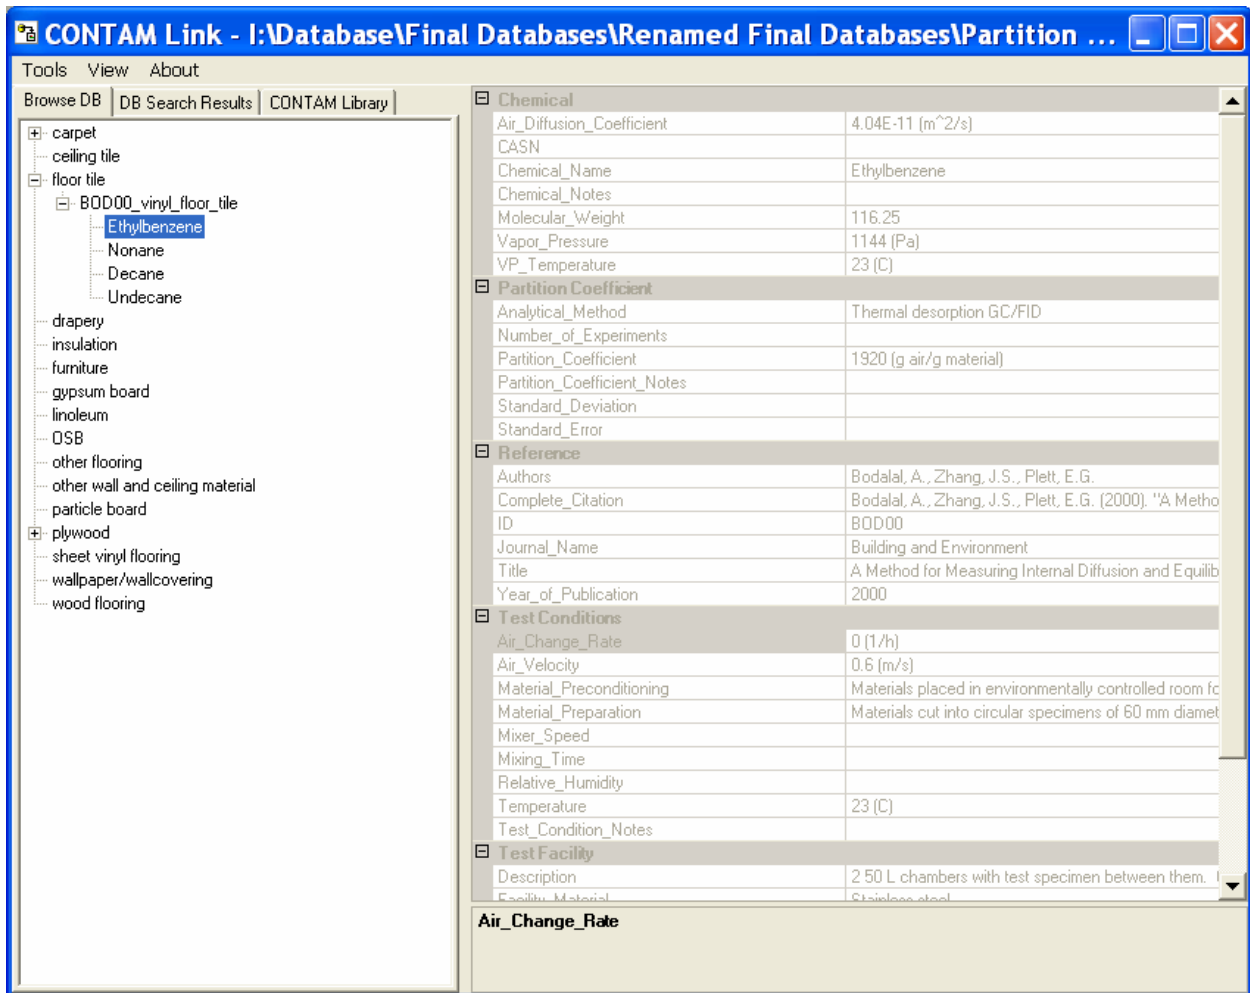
CONTAM Link - I:\Database\Final Databases\Renamed Final Databases\Partition ...

Tools View About

Browse DB | DB Search Results | CONTAM Library

carpet
ceiling tile
floor tile
BOD00_vinyl_floor_tile
Ethylbenzene
Nonane
Decane
Undecane
drapery
insulation
furniture
gypsum board
linoleum
OSB
other flooring
other wall and ceiling material
particle board
plywood
sheet vinyl flooring
wallpaper/wallcovering
wood flooring

| Chemical | |
|---|---|
| Air_Diffusion_Coefficient | 4.04E-11 (m^2/s) |
| CASN | |
| Chemical_Name | Ethylbenzene |
| Chemical_Notes | |
| Molecular_Weight | 116.25 |
| Vapor_Pressure | 1144 (Pa) |
| VP_Temperature | 23 (C) |
| **Partition Coefficient** | |
| Analytical_Method | Thermal desorption GC/FID |
| Number_of_Experiments | |
| Partition_Coefficient | 1920 (g air/g material) |
| Partition_Coefficient_Notes | |
| Standard_Deviation | |
| Standard_Error | |
| **Reference** | |
| Authors | Bodalal, A., Zhang, J.S., Plett, E.G. |
| Complete_Citation | Bodalal, A., Zhang, J.S., Plett, E.G. (2000). "A Metho |
| ID | BOD00 |
| Journal_Name | Building and Environment |
| Title | A Method for Measuring Internal Diffusion and Equilib |
| Year_of_Publication | 2000 |
| **Test Conditions** | |
| Air_Change_Rate | 0 (1/h) |
| Air_Velocity | 0.6 (m/s) |
| Material_Preconditioning | Materials placed in environmentally controlled room fc |
| Material_Preparation | Materials cut into circular specimens of 60 mm diamet |
| Mixer_Speed | |
| Mixing_Time | |
| Relative_Humidity | |
| Temperature | 23 (C) |
| Test_Condition_Notes | |
| **Test Facility** | |
| Description | 2 50 L chambers with test specimen between them. |
| Facility_Material | Stainless steel |

Air_Change_Rate